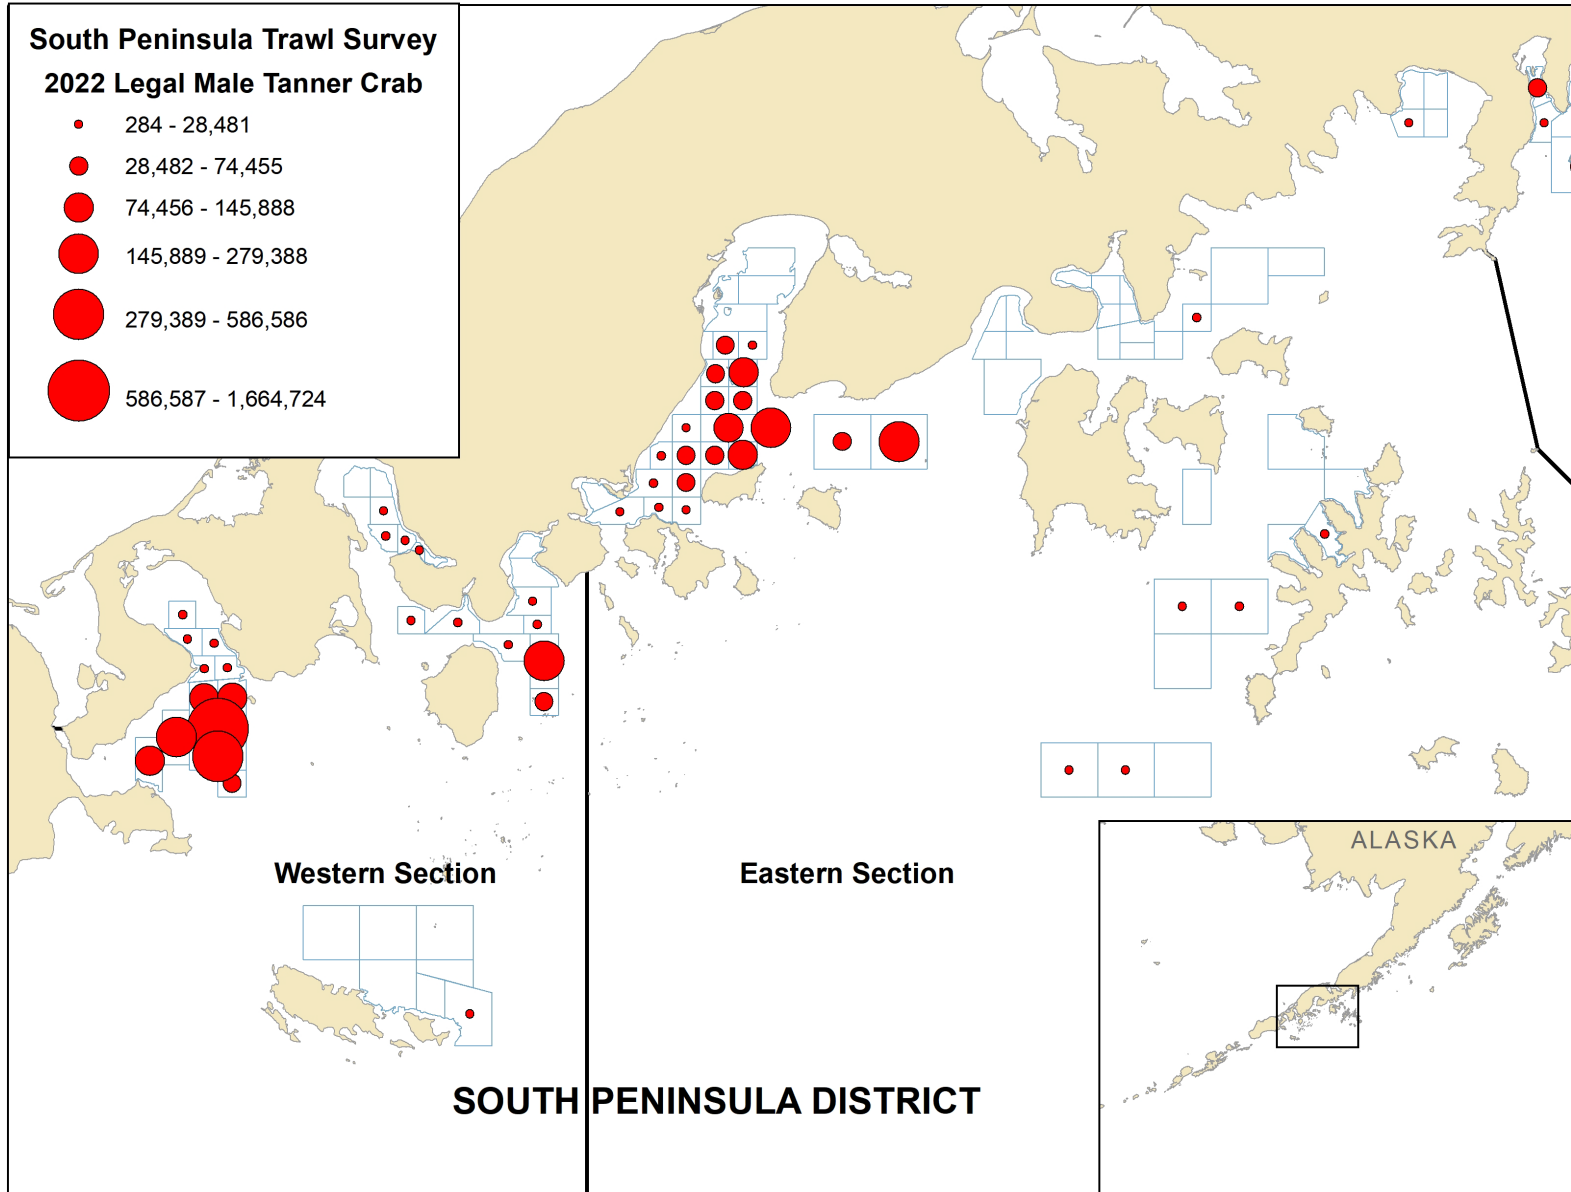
South Peninsula Trawl Survey
2022 Legal Male Tanner Crab

284 - 28,481
28,482 - 74,455
74,456 - 145,888
145,889 - 279,388
279,389 - 586,586
586,587 - 1,664,724

Western Section

Eastern Section

ALASKA

SOUTH PENINSULA DISTRICT